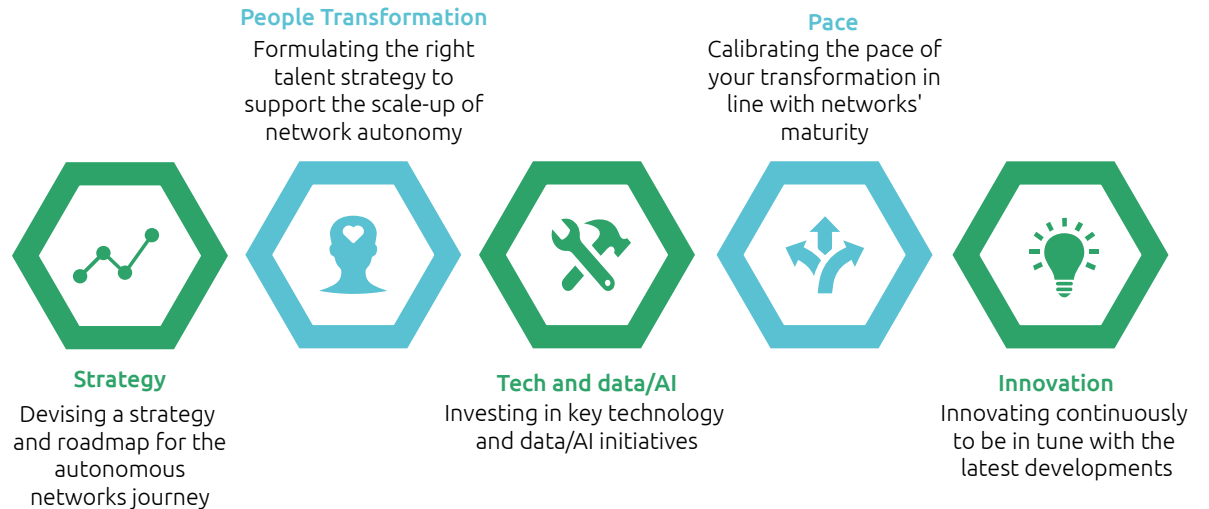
People Transformation
Formulating the right talent strategy to support the scale-up of network autonomy

Pace
Calibrating the pace of your transformation in line with networks' maturity

Strategy
Devising a strategy and roadmap for the autonomous networks journey

Tech and data/AI
Investing in key technology and data/AI initiatives

Innovation
Innovating continuously to be in tune with the latest developments